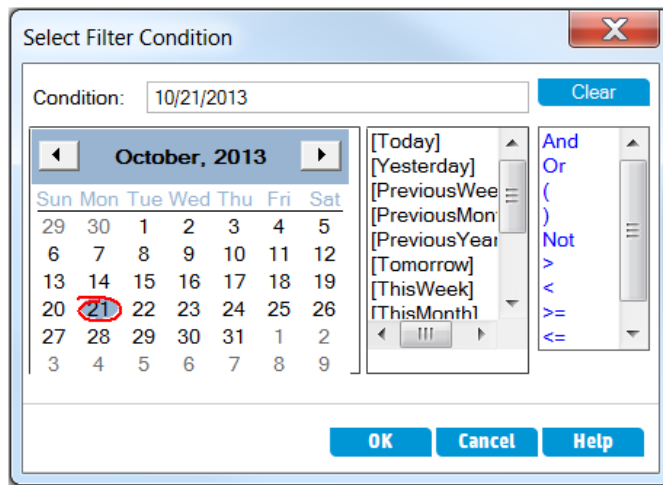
Select Filter Condition

Condition: 10/21/2013

Clear

October, 2013

| Sun | Mon | Tue | Wed | Thu | Fri | Sat |
|---|---|---|---|---|---|---|
| 29 | 30 | 1 | 2 | 3 | 4 | 5 |
| 6 | 7 | 8 | 9 | 10 | 11 | 12 |
| 13 | 14 | 15 | 16 | 17 | 18 | 19 |
| 20 | 21 | 22 | 23 | 24 | 25 | 26 |
| 27 | 28 | 29 | 30 | 31 | 1 | 2 |
| 3 | 4 | 5 | 6 | 7 | 8 | 9 |

[Today]
[Yesterday]
[PreviousWee
[PreviousMon
[PreviousYear
[Tomorrow]
[ThisWeek]
[ThisMonth]

And
Or
(
)
Not
>
<
>=
<=

OK
Cancel
Help